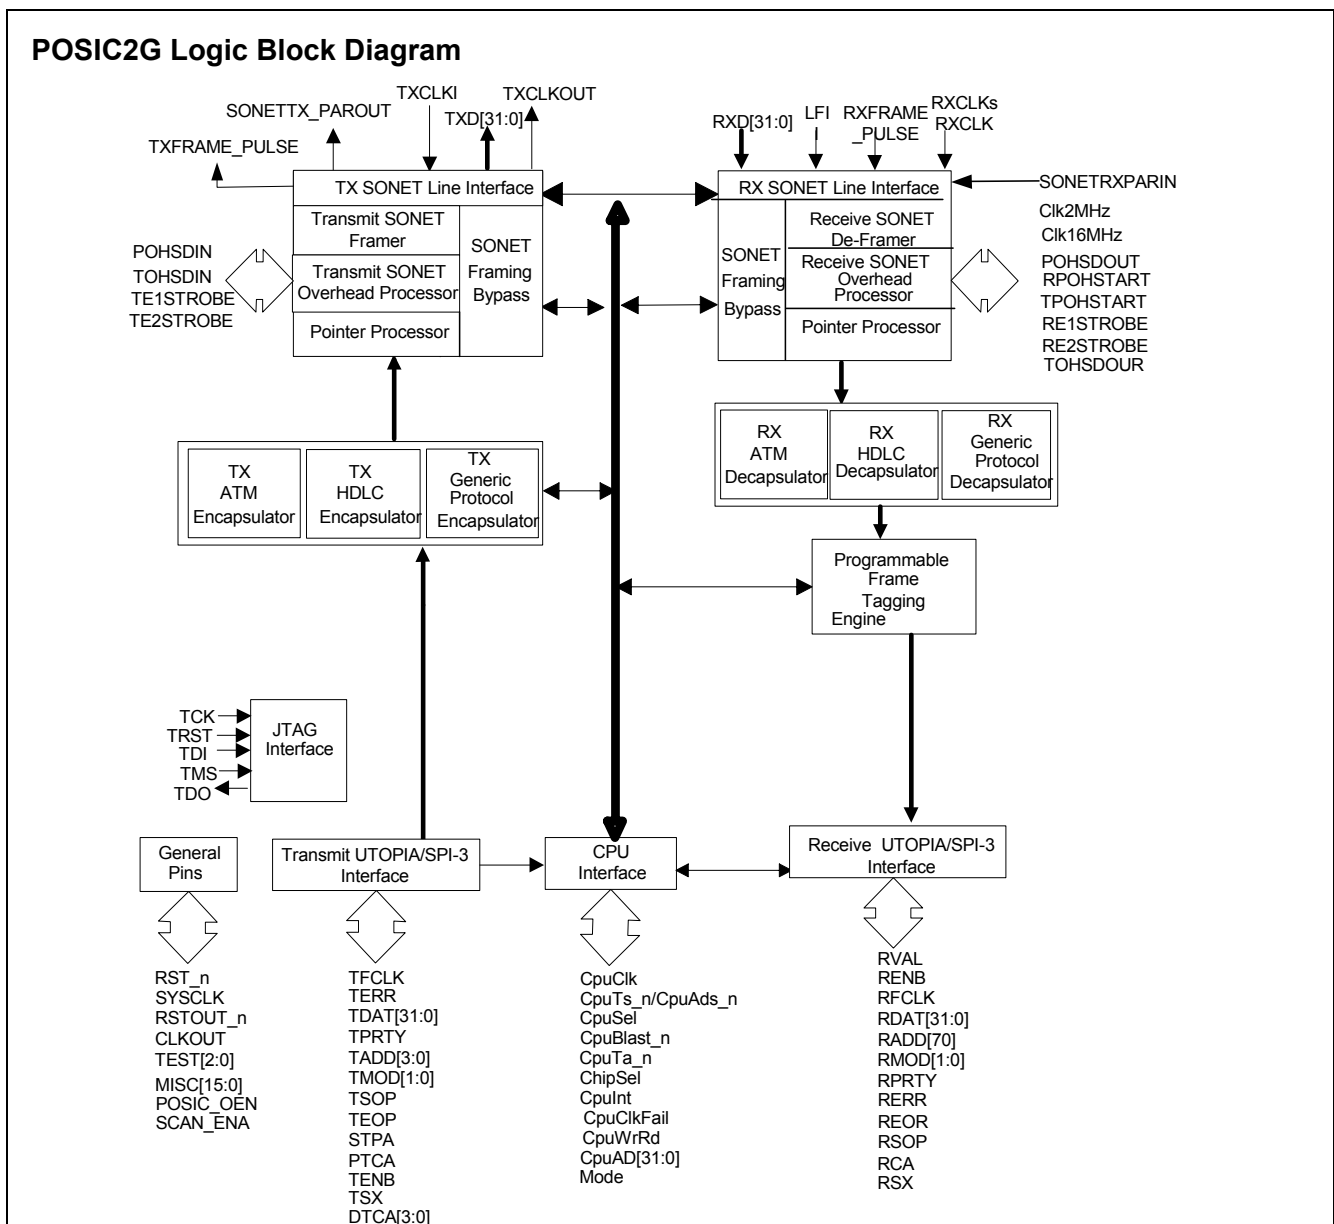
POSIC2G Logic Block Diagram

SONETTX_PAROUT
TXCLKI
TXCLKOUT
TXD[31:0]
TXFRAME_PULSE

RXD[31:0]
LFI
RXFRAME_PULSE
RXCLKs
RXCLK

TX SONET Line Interface
Transmit SONET Framer
Transmit SONET Overhead Processor
Pointer Processor
SONET Framing Bypass

POHSDIN
TOHSDIN
TE1STROBE
TE2STROBE

RX SONET Line Interface
SONET Framing Bypass
Receive SONET De-Framer
Receive SONET Overhead Processor
Pointer Processor

SONETRXPARIN
Clk2MHz
Clk16MHz
POHSDOUT
RPOHSTART
TPOHSTART
RE1STROBE
RE2STROBE
TOHSDOUR

TX ATM Encapsulator
TX HDLC Encapsulator
TX Generic Protocol Encapsulator

RX ATM Decapsulator
RX HDLC Decapsulator
RX Generic Protocol Decapsulator

Programmable Frame Tagging Engine

TCK
TRST
TDI
TMS
TDO
JTAG Interface

General Pins
Transmit UTOPIA/SPI-3 Interface
CPU Interface
Receive UTOPIA/SPI-3 Interface

RST_n
SYSCLK
RSTOUT_n
CLKOUT
TEST[2:0]
MISC[15:0]
POSIC_OEN
SCAN_ENA

TFCLK
TERR
TDAT[31:0]
TPRTY
TADD[3:0]
TMOD[1:0]
TSOP
TEOP
STPA
PTCA
TENB
TSX
DTCA[3:0]

CpuClk
CpuTs_n/CpuAds_n
CpuSel
CpuBlast_n
CpuTa_n
ChipSel
CpuInt
CpuClkFail
CpuWrRd
CpuAD[31:0]
Mode

RVAL
RENB
RFCLK
RDAT[31:0]
RADD[70]
RMOD[1:0]
RPRTY
RERR
REOR
RSOP
RCA
RSX